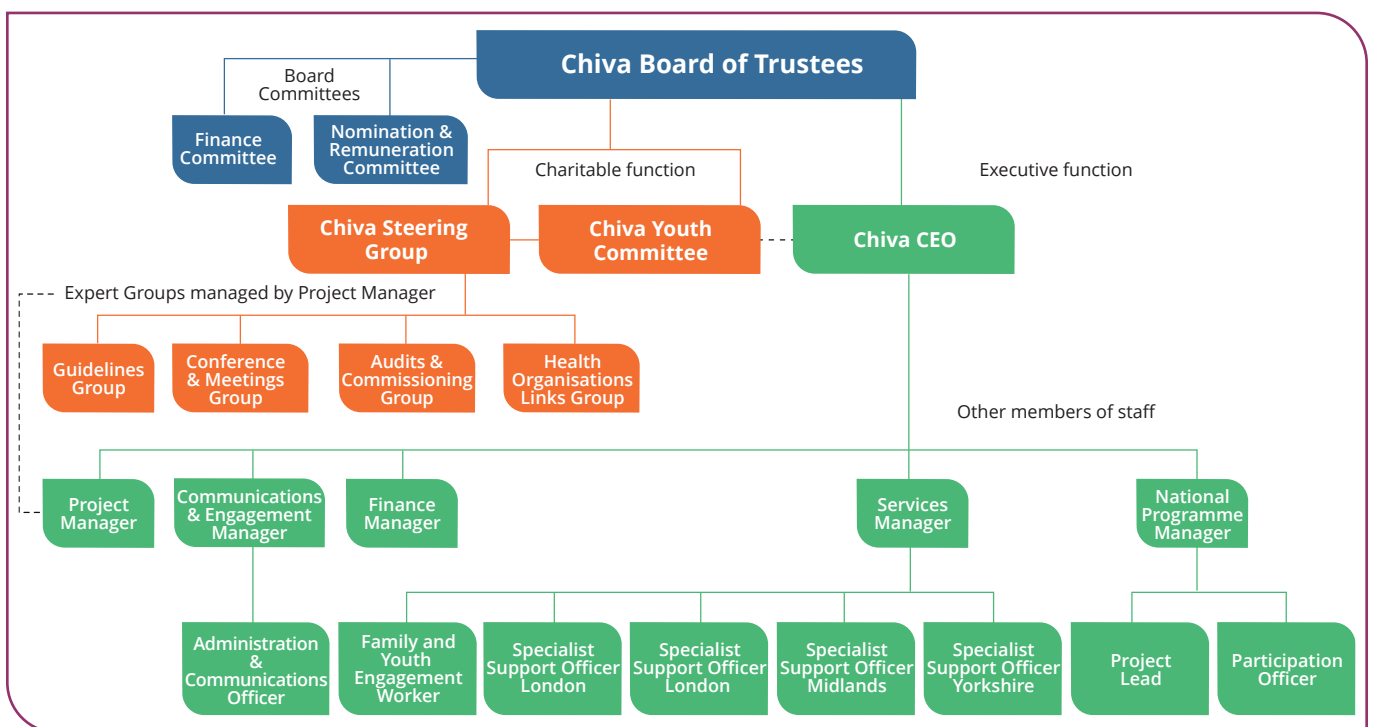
Chiva Board of Trustees

Board Committees

Finance Committee

Nomination & Remuneration Committee

Charitable function

Executive function

Chiva Steering Group

Chiva Youth Committee

Chiva CEO

Expert Groups managed by Project Manager

Guidelines Group

Conference & Meetings Group

Audits & Commissioning Group

Health Organisations Links Group

Other members of staff

Project Manager

Communications & Engagement Manager

Finance Manager

Services Manager

National Programme Manager

Administration & Communications Officer

Family and Youth Engagement Worker

Specialist Support Officer London

Specialist Support Officer London

Specialist Support Officer Midlands

Specialist Support Officer Yorkshire

Project Lead

Participation Officer